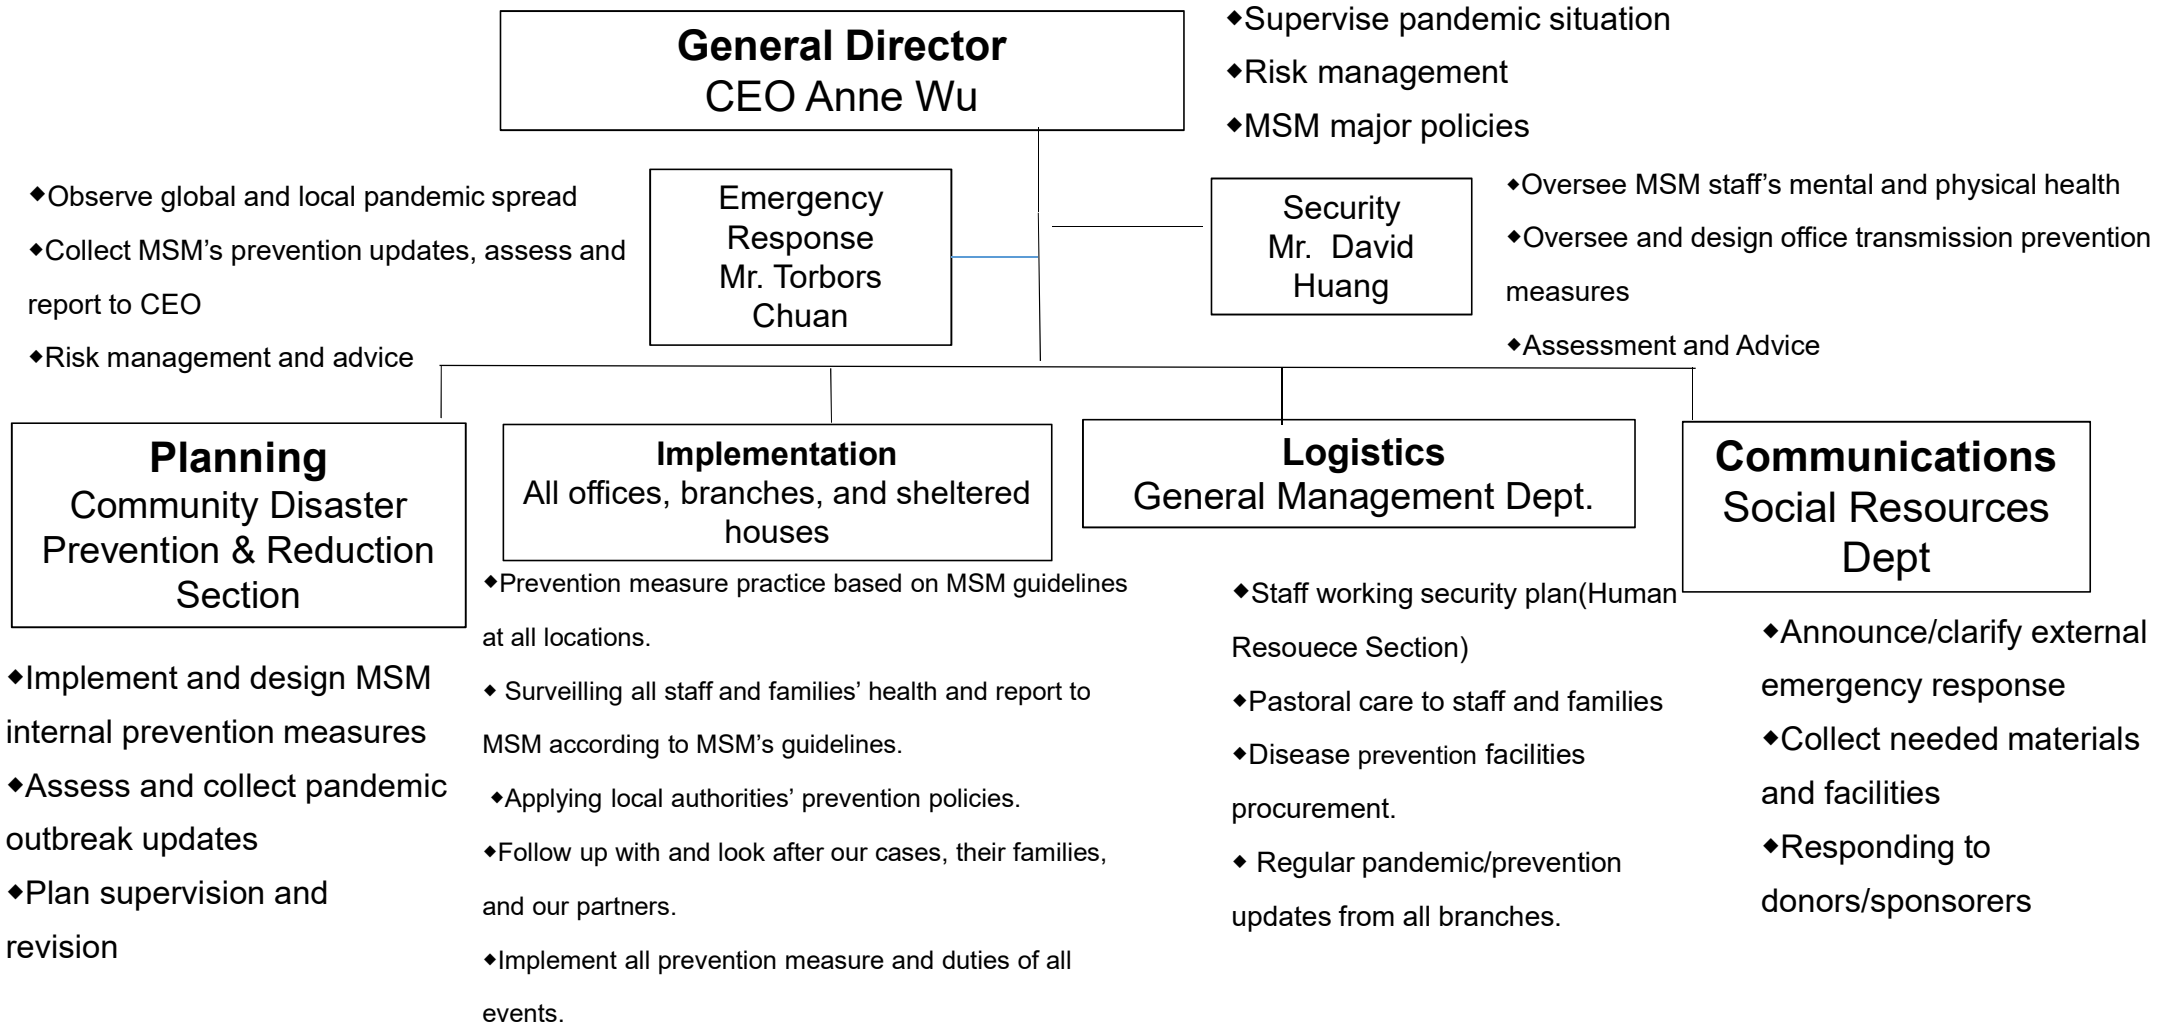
General Director
CEO Anne Wu

◆Supervise pandemic situation
◆Risk management
◆MSM major policies

◆Observe global and local pandemic spread
◆Collect MSM's prevention updates, assess and report to CEO
◆Risk management and advice

Emergency Response
Mr. Torbors Chuan

Security
Mr. David Huang

◆Oversee MSM staff's mental and physical health
◆Oversee and design office transmission prevention measures
◆Assessment and Advice

Planning
Community Disaster Prevention & Reduction Section

◆Implement and design MSM internal prevention measures
◆Assess and collect pandemic outbreak updates
◆Plan supervision and revision

Implementation
All offices, branches, and sheltered houses

◆Prevention measure practice based on MSM guidelines at all locations.
◆ Surveilling all staff and families' health and report to MSM according to MSM's guidelines.
◆Applying local authorities' prevention policies.
◆Follow up with and look after our cases, their families, and our partners.
◆Implement all prevention measure and duties of all events.

Logistics
General Management Dept.

◆Staff working security plan(Human Resouece Section)
◆Pastoral care to staff and families
◆Disease prevention facilities procurement.
◆ Regular pandemic/prevention updates from all branches.

Communications
Social Resources Dept

◆Announce/clarify external emergency response
◆Collect needed materials and facilities
◆Responding to donors/sponsorers